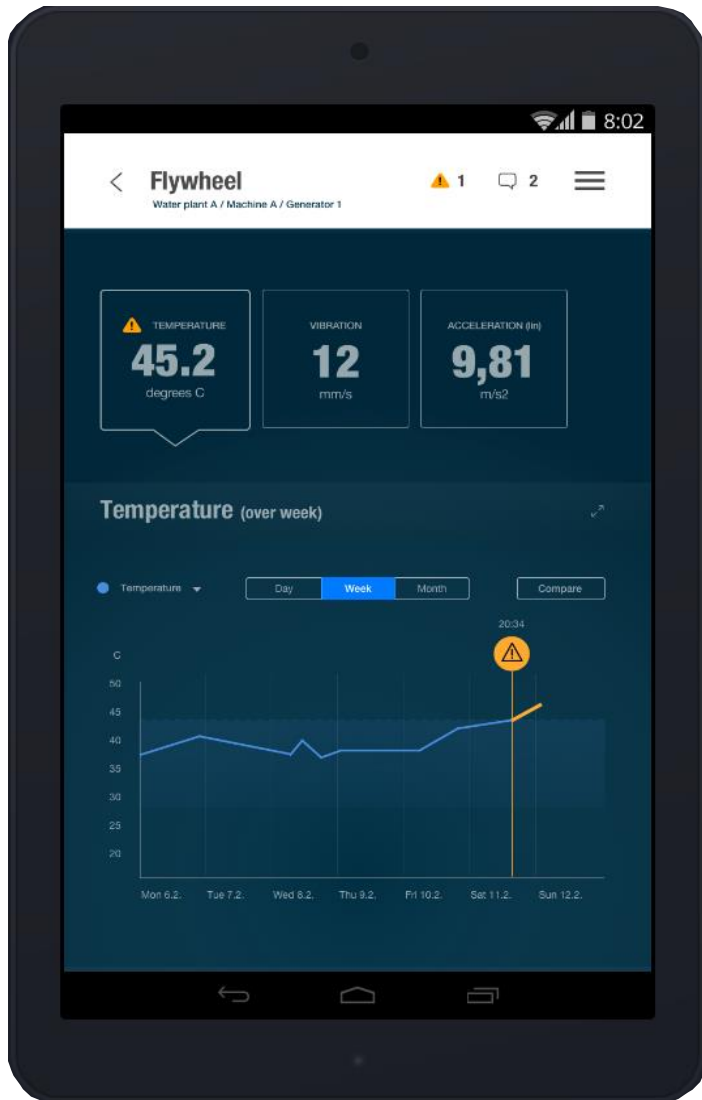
8:02

Flywheel
Water plant A / Machine A / Generator 1

1 2

TEMPERATURE
45.2
degrees C

VIBRATION
12
mm/s

ACCELERATION (lin)
9,81
m/s2

Temperature (over week)

Temperature

| Day | Week | Month |
|---|---|---|

Compare

20:34

C
50
45
40
35
30
25
20

Mon 6.2. Tue 7.2. Wed 8.2. Thu 9.2. Fri 10.2. Sat 11.2. Sun 12.2.